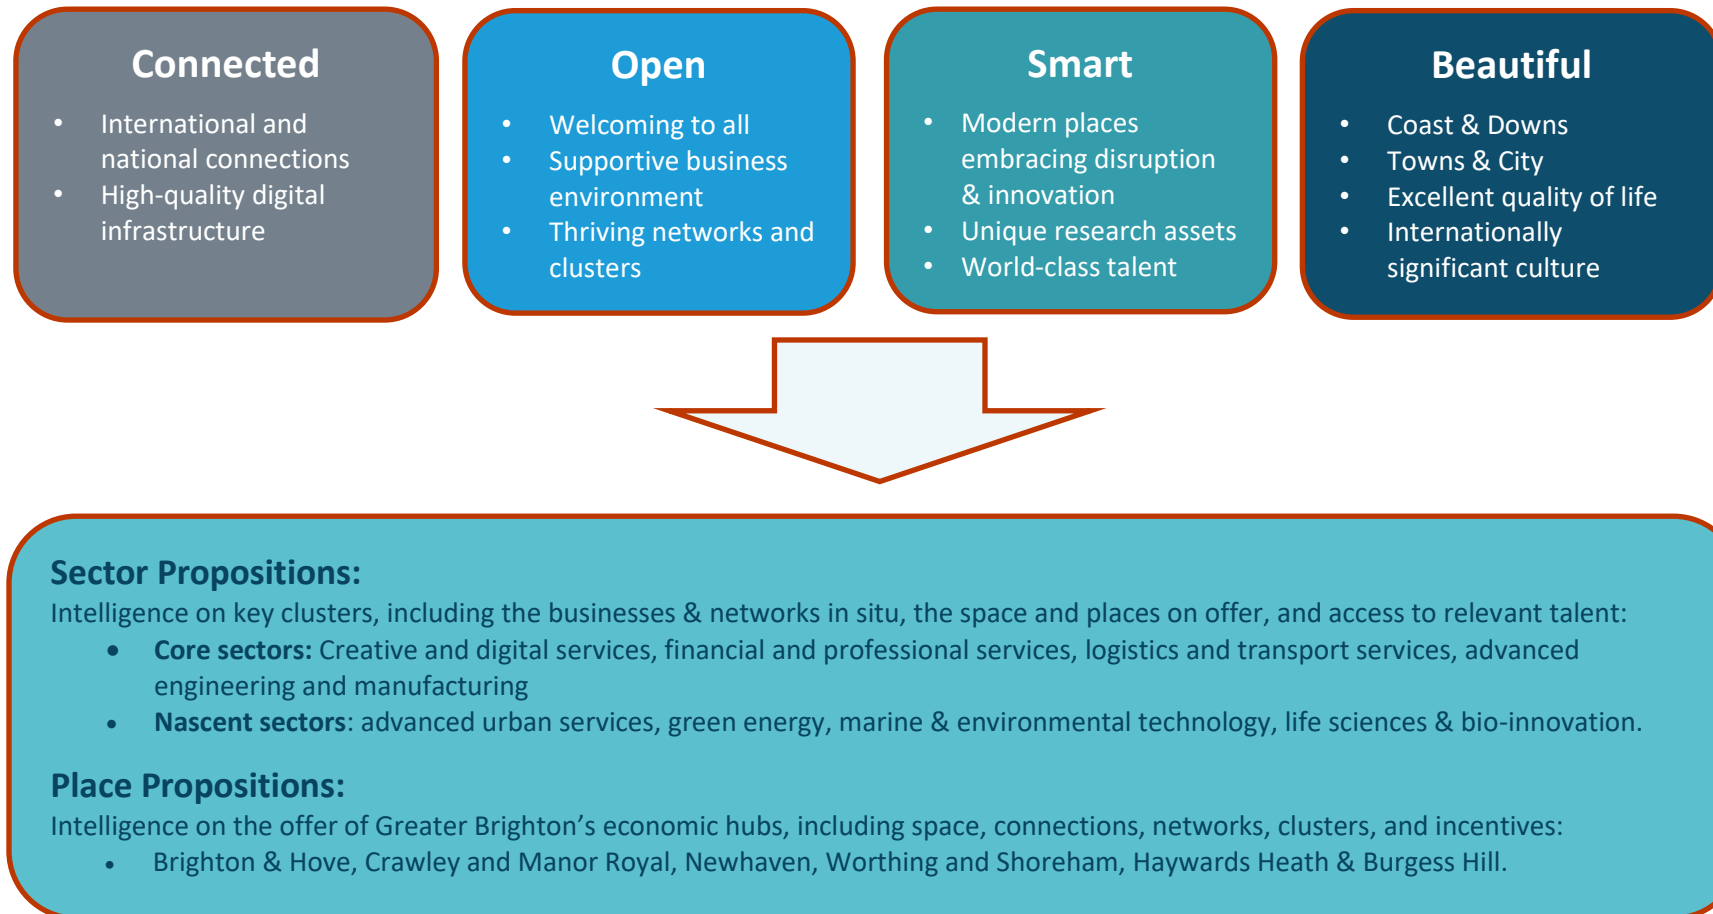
Connected
- International and national connections
- High-quality digital infrastructure

Open
- Welcoming to all
- Supportive business environment
- Thriving networks and clusters

Smart
- Modern places embracing disruption & innovation
- Unique research assets
- World-class talent

Beautiful
- Coast & Downs
- Towns & City
- Excellent quality of life
- Internationally significant culture

Sector Propositions:
Intelligence on key clusters, including the businesses & networks in situ, the space and places on offer, and access to relevant talent:
- Core sectors: Creative and digital services, financial and professional services, logistics and transport services, advanced engineering and manufacturing
- Nascent sectors: advanced urban services, green energy, marine & environmental technology, life sciences & bio-innovation.

Place Propositions:
Intelligence on the offer of Greater Brighton's economic hubs, including space, connections, networks, clusters, and incentives:
- Brighton & Hove, Crawley and Manor Royal, Newhaven, Worthing and Shoreham, Haywards Heath & Burgess Hill.